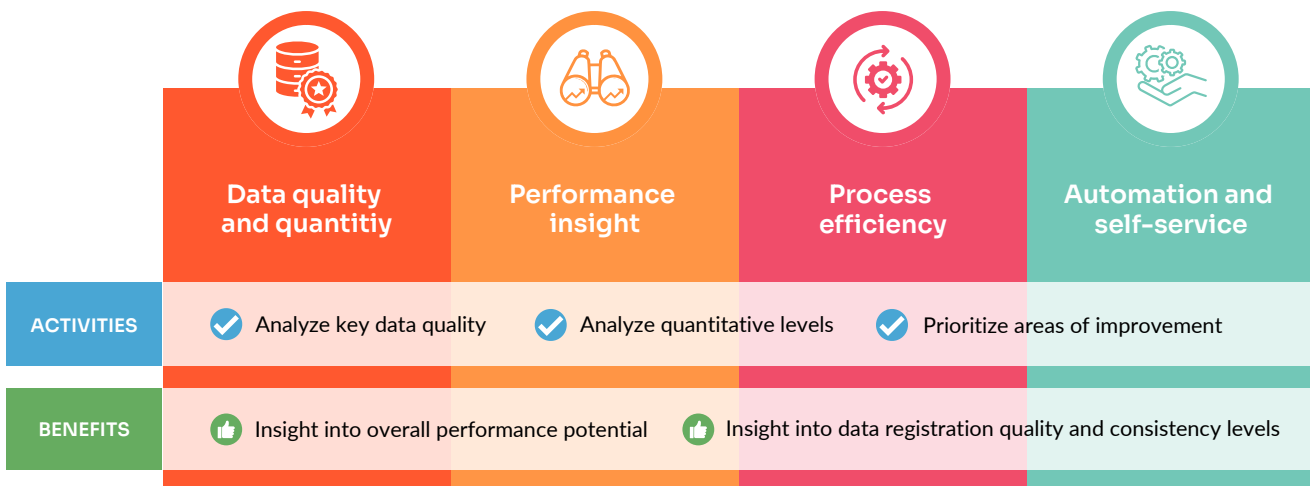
Data quality and quantitiy

Performance insight

Process efficiency

Automation and self-service

ACTIVITIES

Analyze key data quality

Analyze quantitative levels

Prioritize areas of improvement

BENEFITS

Insight into overall performance potential

Insight into data registration quality and consistency levels